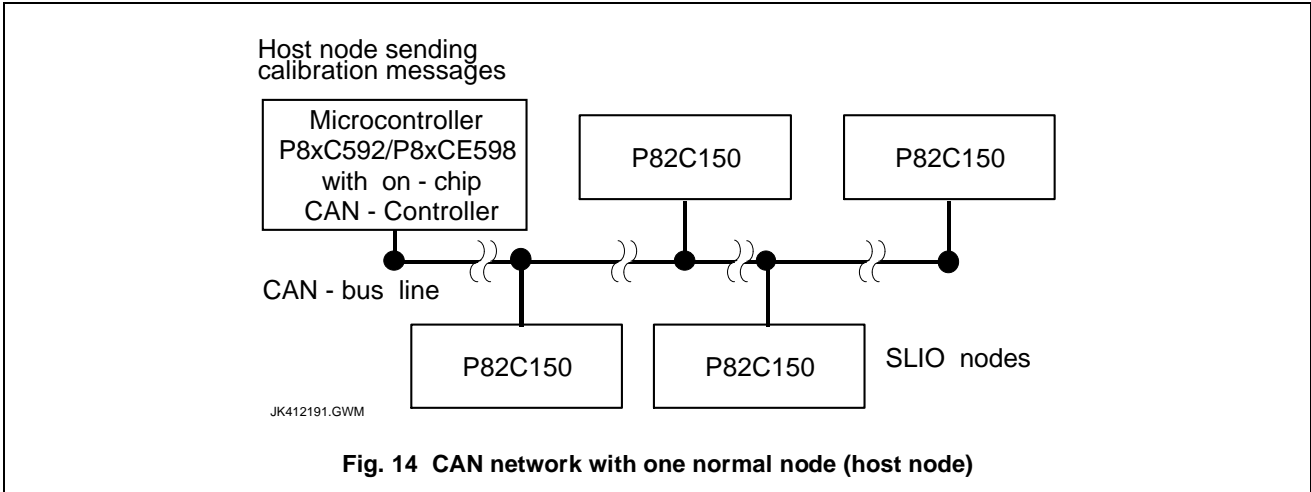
Host node sending calibration messages

Microcontroller
P8xC592/P8xCE598
with on - chip
CAN - Controller

P82C150

P82C150

CAN - bus line

P82C150

P82C150

SLIO nodes

JK412191.GWM

Fig. 14 CAN network with one normal node (host node)